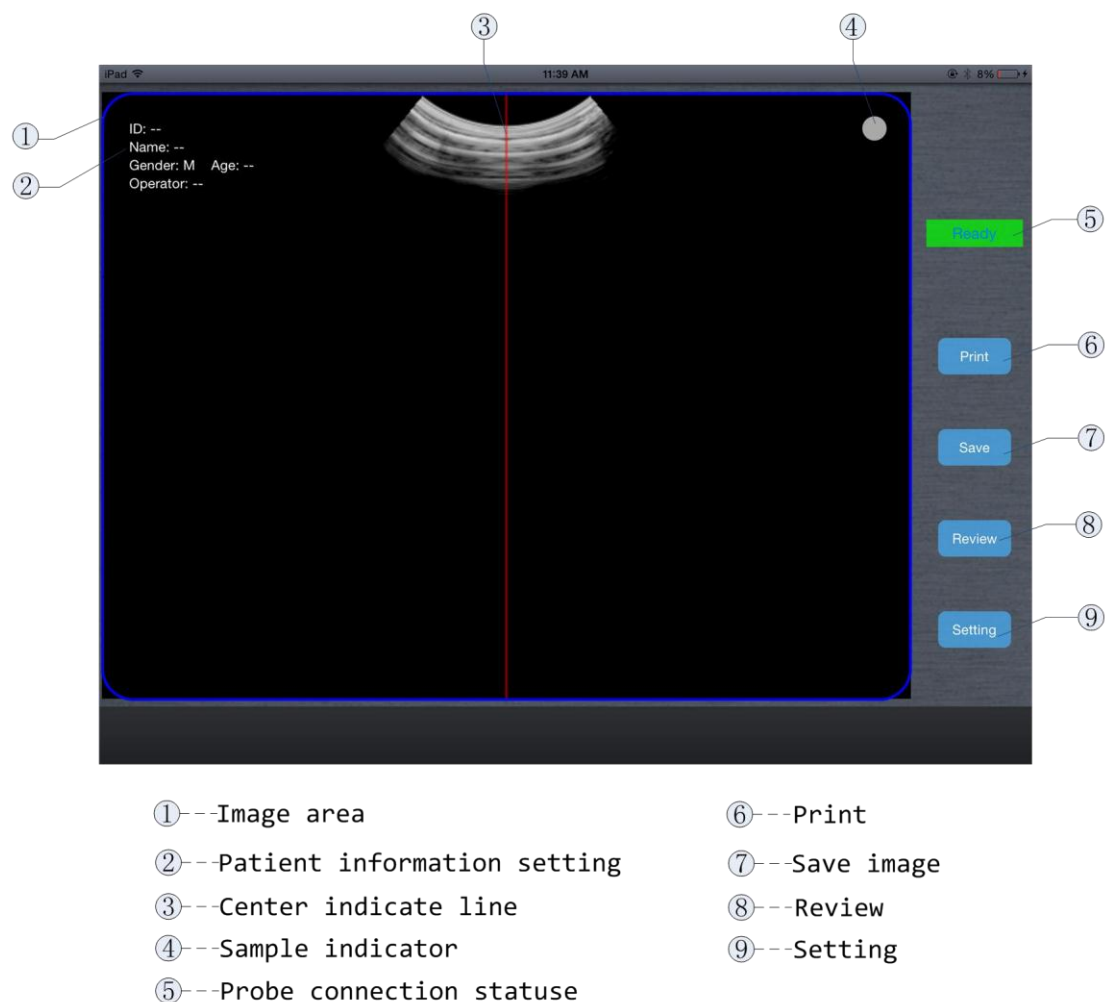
③ ④

iPad 11:39 AM 8%

①
②

ID: --
Name: --
Gender: M Age: --
Operator: --

Ready ⑤

Print ⑥

Save ⑦

Review ⑧

Setting ⑨

①---Image area
②---Patient information setting
③---Center indicate line
④---Sample indicator
⑤---Probe connection statuse

⑥---Print
⑦---Save image
⑧---Review
⑨---Setting